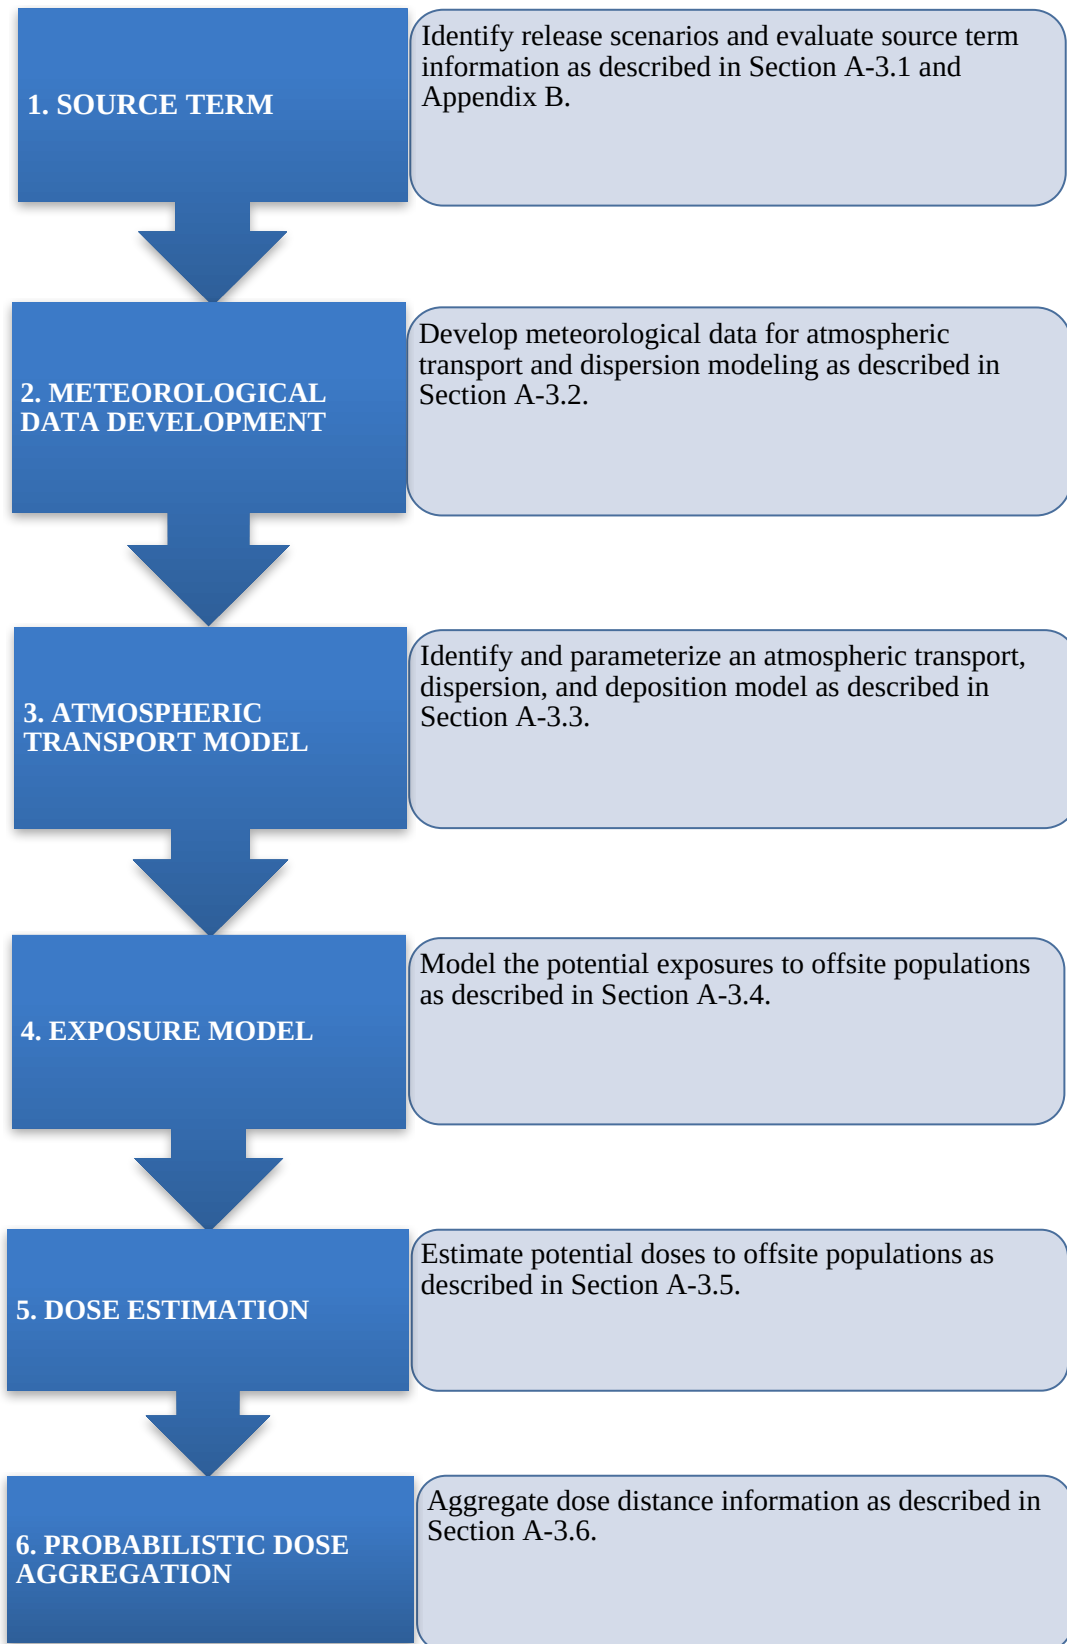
1. SOURCE TERM

Identify release scenarios and evaluate source term information as described in Section A-3.1 and Appendix B.

2. METEOROLOGICAL DATA DEVELOPMENT

Develop meteorological data for atmospheric transport and dispersion modeling as described in Section A-3.2.

3. ATMOSPHERIC TRANSPORT MODEL

Identify and parameterize an atmospheric transport, dispersion, and deposition model as described in Section A-3.3.

4. EXPOSURE MODEL

Model the potential exposures to offsite populations as described in Section A-3.4.

5. DOSE ESTIMATION

Estimate potential doses to offsite populations as described in Section A-3.5.

6. PROBABILISTIC DOSE AGGREGATION

Aggregate dose distance information as described in Section A-3.6.